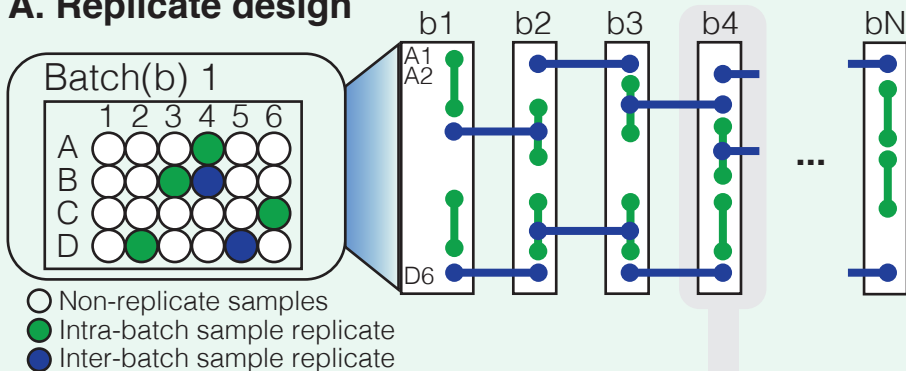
A. Replicate design

Batch(b) 1

| | 1 | 2 | 3 | 4 | 5 | 6 |
|---|---|---|---|---|---|---|
| A | | | | | | |
| B | | | | | | |
| C | | | | | | |
| D | | | | | | |

b1 b2 b3 b4 ... bN

A1
A2
D6

Non-replicate samples
Intra-batch sample replicate
Inter-batch sample replicate